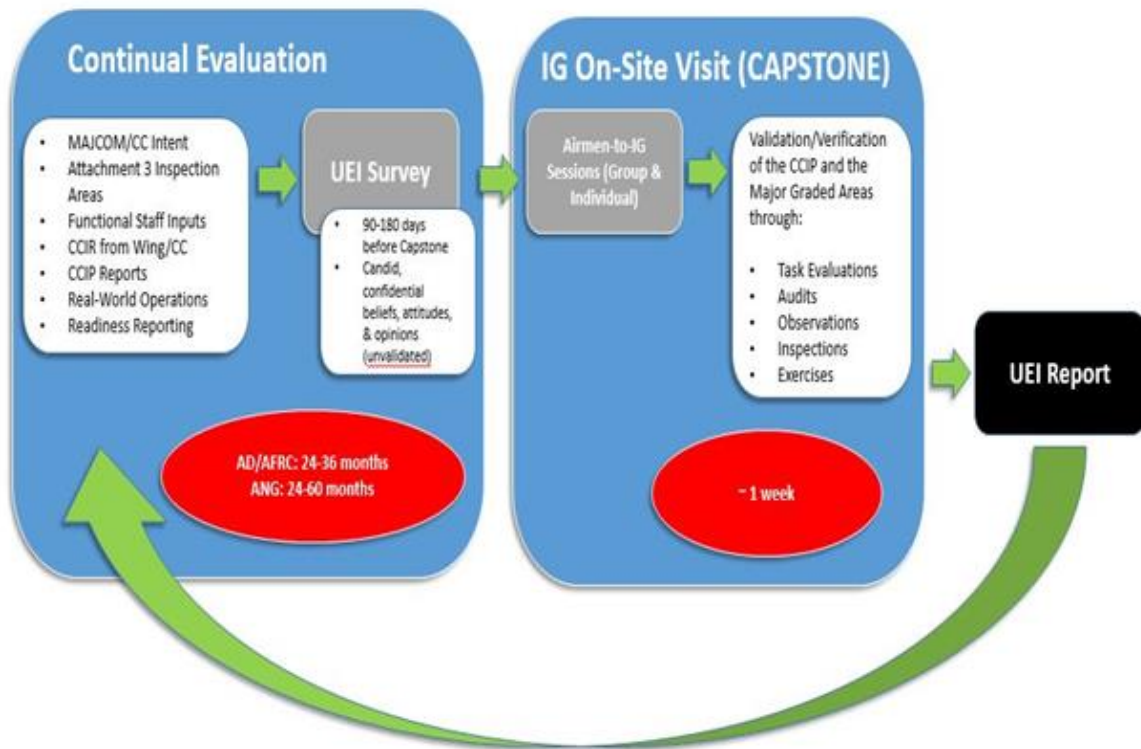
Continual Evaluation

- MAJCOM/CC Intent
- Attachment 3 Inspection Areas
- Functional Staff Inputs
- CCIR from Wing/CC
- CCIP Reports
- Real-World Operations
- Readiness Reporting

UEI Survey

- 90-180 days before Capstone
- Candid, confidential beliefs, attitudes, & opinions (unvalidated)

AD/AFRC: 24-36 months
ANG: 24-60 months

IG On-Site Visit (CAPSTONE)

Airmen-to-IG Sessions (Group & Individual)

Validation/Verification of the CCIP and the Major Graded Areas through:

- Task Evaluations
- Audits
- Observations
- Inspections
- Exercises

~ 1 week

UEI Report